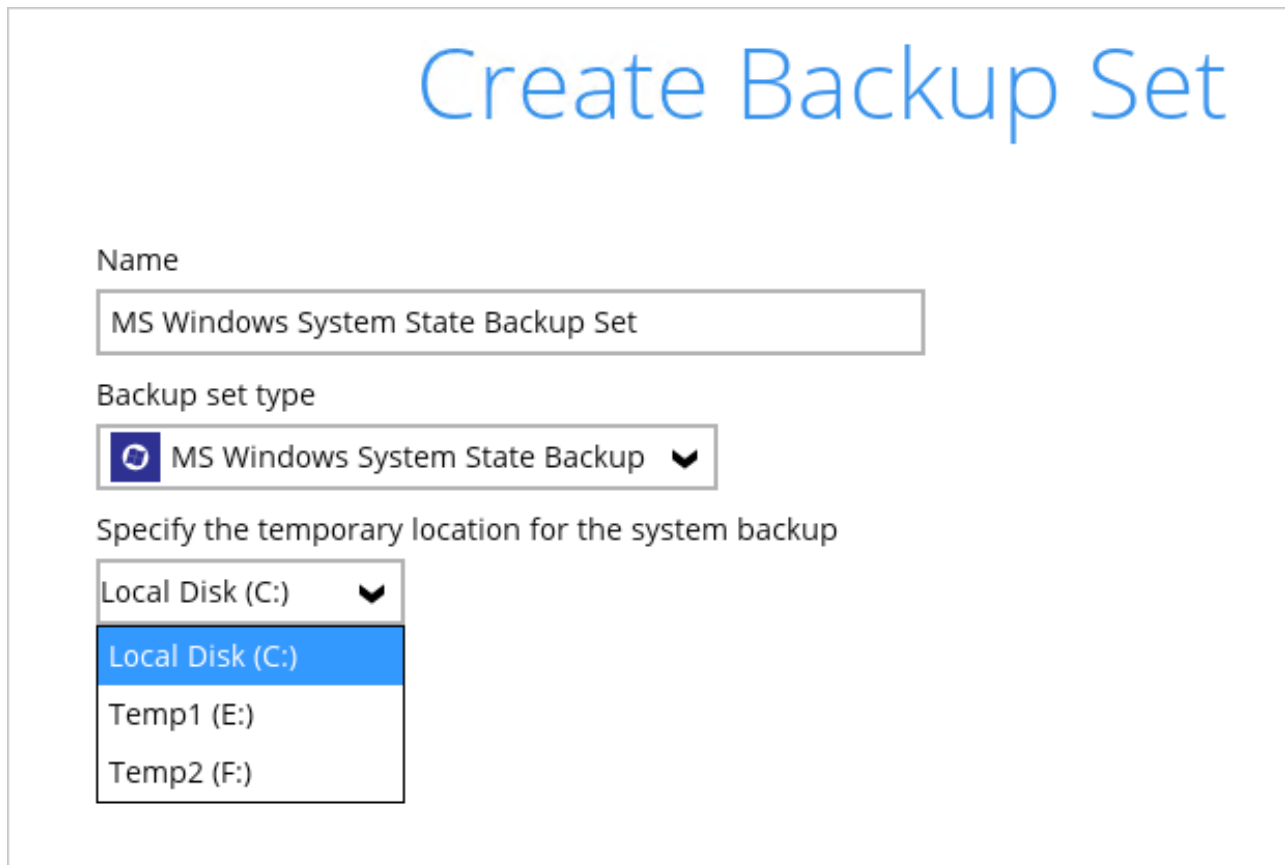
Create Backup Set

Name

MS Windows System State Backup Set

Backup set type

MS Windows System State Backup

Specify the temporary location for the system backup

Local Disk (C:)

Local Disk (C:)
Temp1 (E:)
Temp2 (F:)